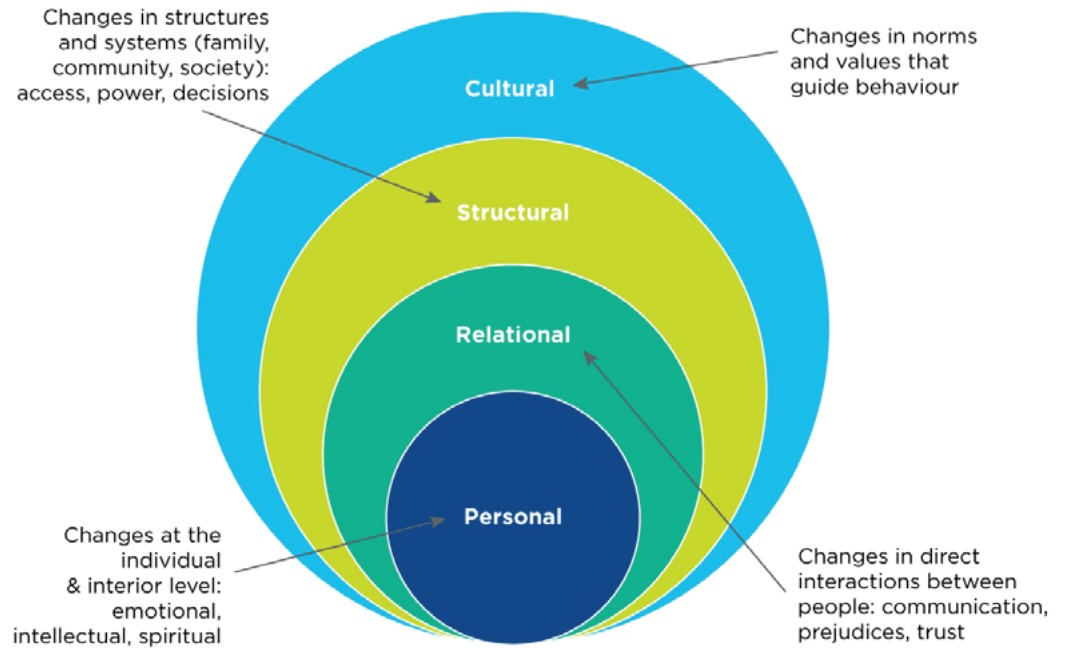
Changes in structures and systems (family, community, society): access, power, decisions

Cultural

Changes in norms and values that guide behaviour

Structural

Relational

Personal

Changes at the individual & interior level: emotional, intellectual, spiritual

Changes in direct interactions between people: communication, prejudices, trust